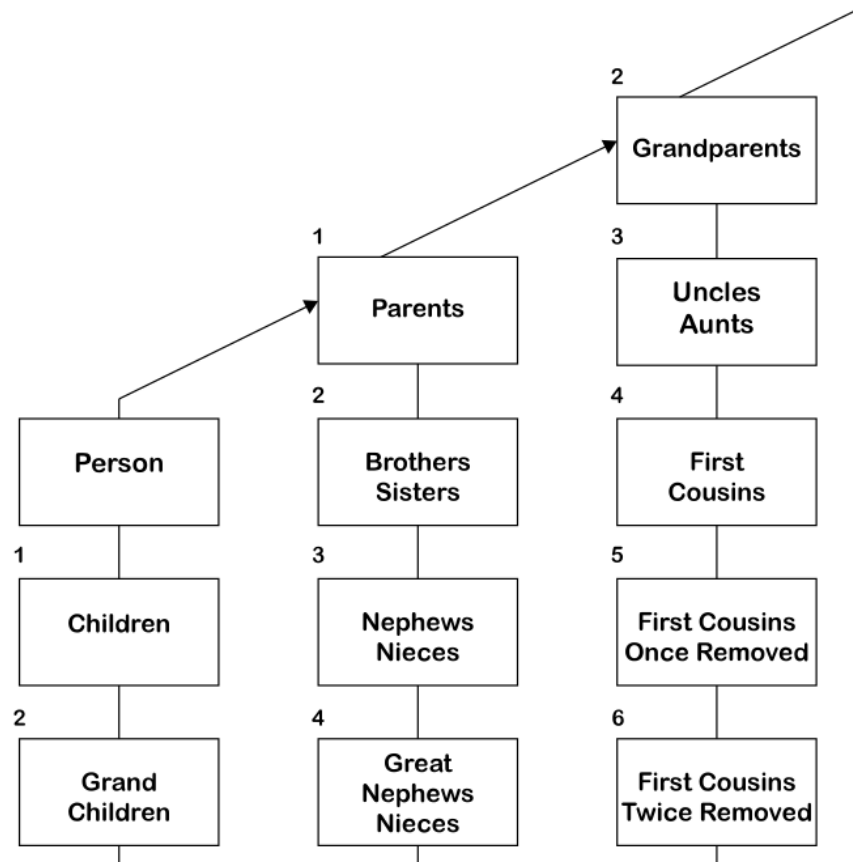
2
Grandparents

1
Parents

3
Uncles
Aunts

Person

2
Brothers
Sisters

4
First
Cousins

1
Children

3
Nephews
Nieces

5
First Cousins
Once Removed

2
Grand
Children

4
Great
Nephews
Nieces

6
First Cousins
Twice Removed